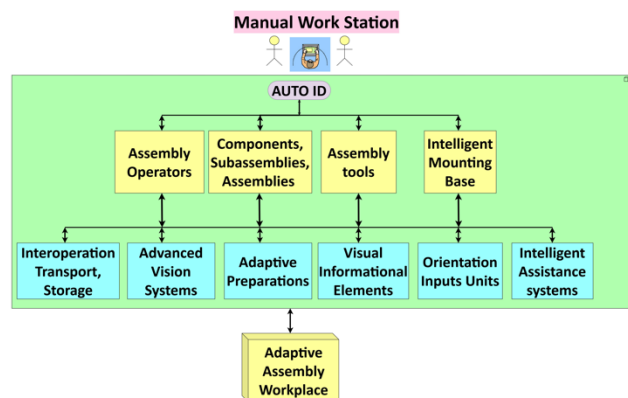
Manual Work Station

AUTO ID

Assembly Operators

Components, Subassemblies, Assemblies

Assembly tools

Intelligent Mounting Base

Interoperation Transport, Storage

Advanced Vision Systems

Adaptive Preparations

Visual Informational Elements

Orientation Inputs Units

Intelligent Assistance systems

Adaptive Assembly Workplace